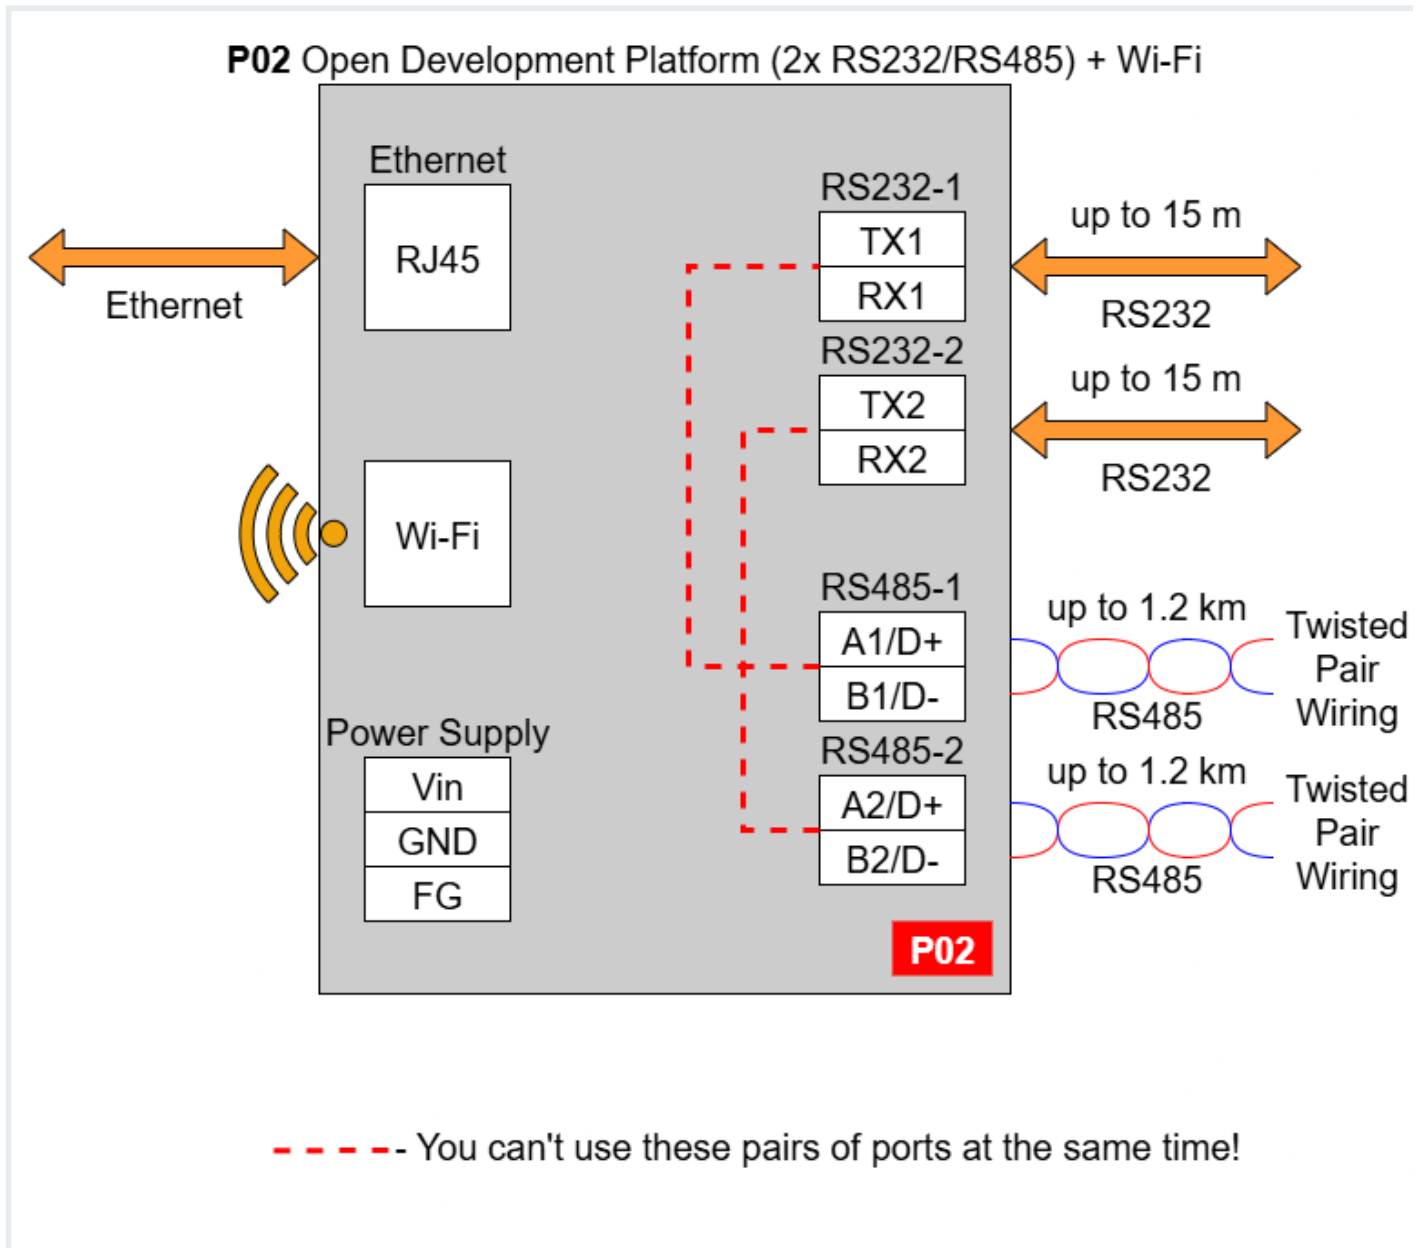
**P02** Open Development Platform (2x RS232/RS485) + Wi-Fi

Ethernet

RJ45

Ethernet

Wi-Fi

Power Supply

Vin

GND

FG

RS232-1

TX1

RX1

RS232-2

TX2

RX2

RS485-1

A1/D+

B1/D-

RS485-2

A2/D+

B2/D-

P02

up to 15 m

RS232

up to 15 m

RS232

up to 1.2 km

RS485

Twisted Pair Wiring

up to 1.2 km

RS485

Twisted Pair Wiring

- You can't use these pairs of ports at the same time!